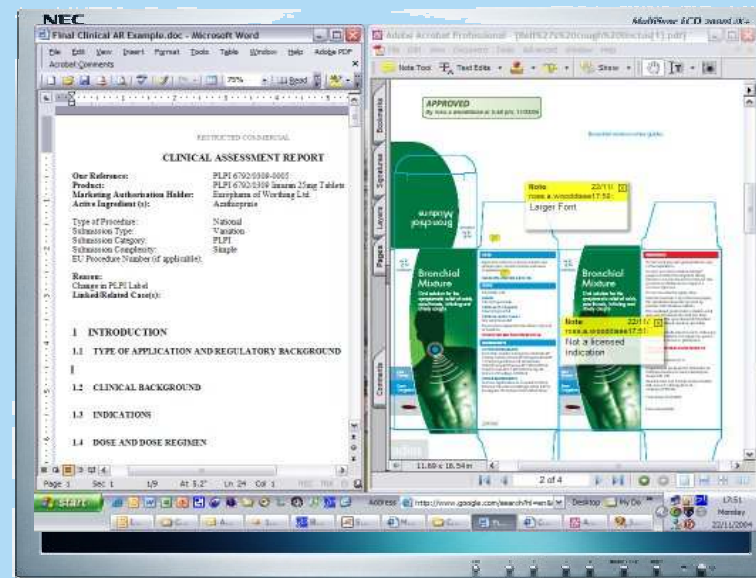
NEC

MultiSync LCD

Final Clinical AR Example.doc - Microsoft Word

File Edit View Insert Format Tools Table Window Help Adobe PDF

Acrobat Comments

75%

Read

RESTRICTED COMMERCIAL

CLINICAL ASSESSMENT REPORT

Our Reference: PLPI 6792/0308-0005
Product: PLPI 6792/0308 Imuran 25mg Tablets
Marketing Authorisation Holder: Europharm of Worthing Ltd
Active Ingredient (s): Azathioprine

Type of Procedure: National
Submission Type: Variation
Submission Category: PLPI
Submission Complexity: Simple
EU Procedure Number (if applicable):

Reason:
Change in PLPI Label
Linked/Related Case(s):

1 INTRODUCTION

1.1 TYPE OF APPLICATION AND REGULATORY BACKGROUND

1.2 CLINICAL BACKGROUND

1.3 INDICATIONS

1.4 DOSE AND DOSE REGIMEN

Page 1 Sec 1 1/9 At 5.2" Ln 24 Col 1 REC TRK EXT OVR

Adobe Acrobat Professional - [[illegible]]

File Edit View Document Tools Advanced Window Help

Note Tool Text Edits Show

Bookmarks Signatures Layers Pages Comments

APPROVED
By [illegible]

Note 22/11
rose.a.wooddaee17:58:
Larger Font

Note 22/11
rose.a.wooddaee17:51:
Not a licensed indication

Bronchial Mixture

Bronchial Mixture

11.69 x 16.54 in

2 of 4

start

Address http://www.google.com/search?hl=en&

Desktop My Do

17:51
Monday
22/11/2004